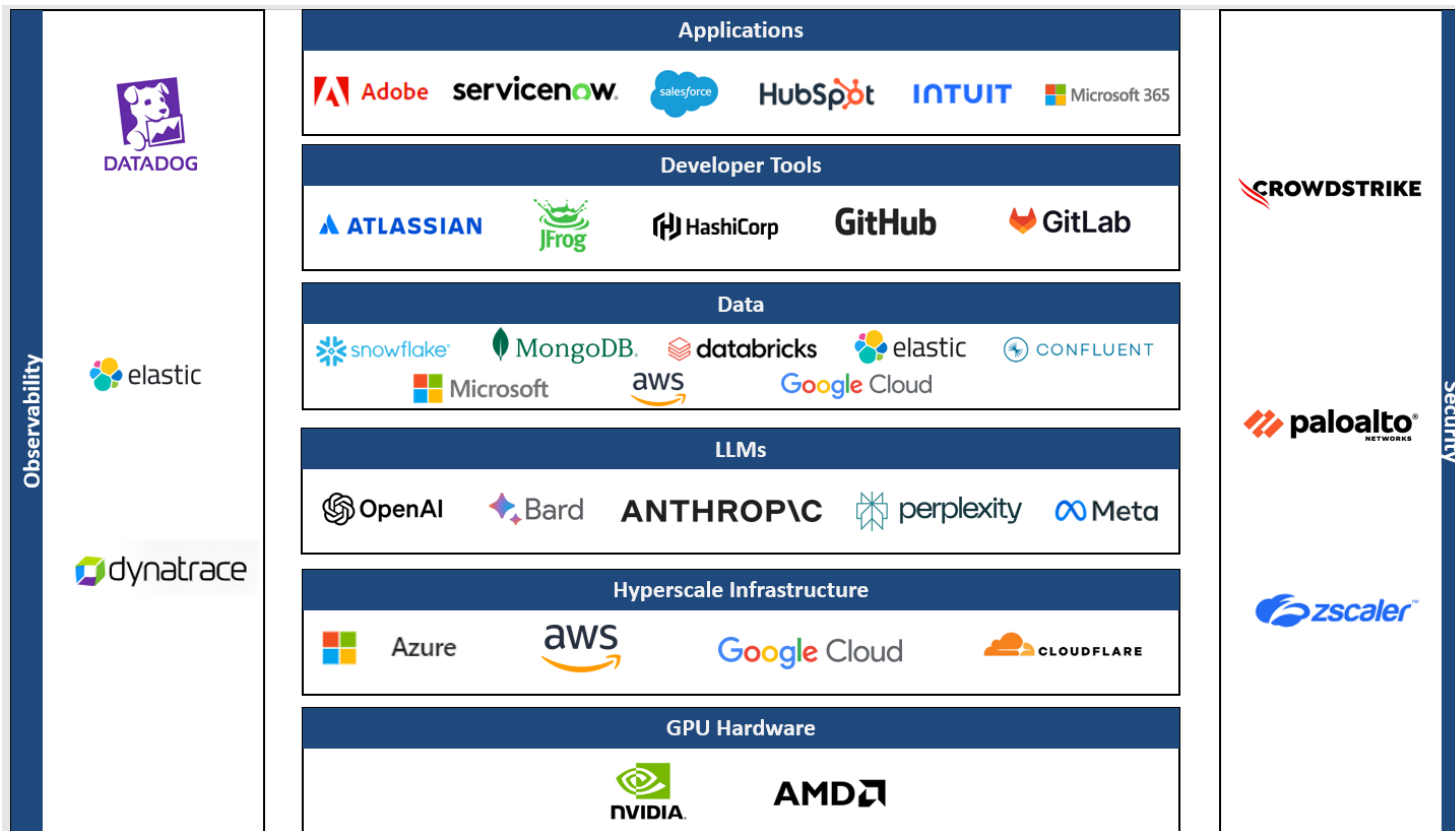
Observability

DATADOG

elastic

dynatrace

Applications

Adobe servicenow. salesforce HubSpot INTUIT Microsoft 365

Developer Tools

ATLASSIAN JFrog HashiCorp GitHub GitLab

Data

snowflake MongoDB. databricks elastic CONFLUENT
Microsoft aws Google Cloud

LLMs

OpenAI Bard ANTHROPIC perplexity Meta

Hyperscale Infrastructure

Azure aws Google Cloud CLOUDFLARE

GPU Hardware

NVIDIA. AMD

CROWDSTRIKE

paloalto NETWORKS

zscaler

Security